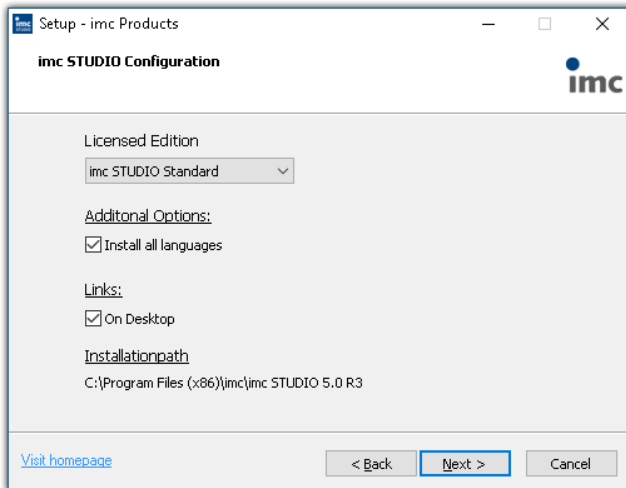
Setup - imc Products

imc STUDIO Configuration

imc

Licensed Edition

imc STUDIO Standard

Additonal Options:

Install all languages

Links:

On Desktop

Installationpath

C:\Program Files (x86)\imc\imc STUDIO 5.0 R3

Visit homepage

< Back

Next >

Cancel